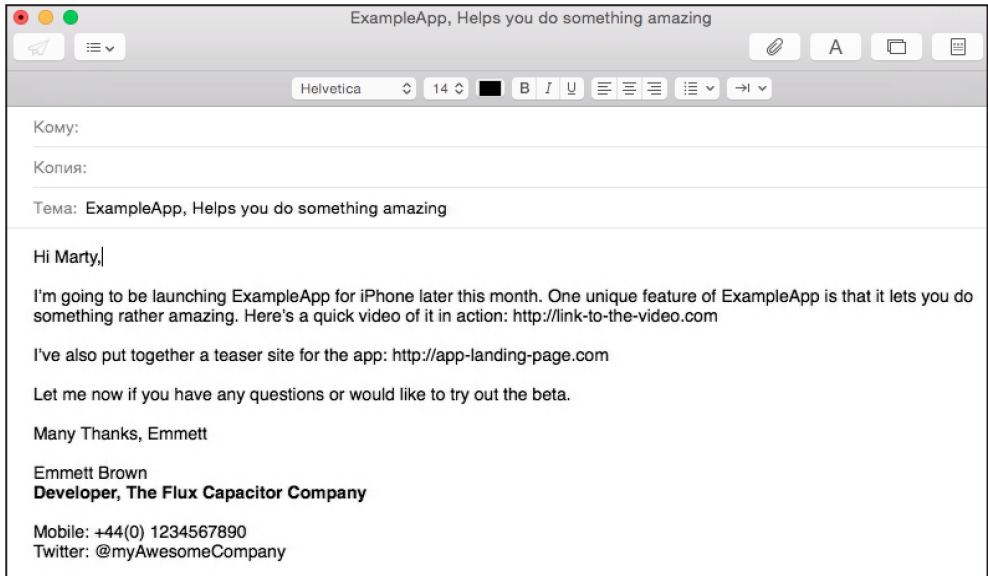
ExampleApp, Helps you do something amazing

A

Helvetica 14 B I U

Кому:

Копия:

Тема: ExampleApp, Helps you do something amazing

Hi Marty,

I'm going to be launching ExampleApp for iPhone later this month. One unique feature of ExampleApp is that it lets you do something rather amazing. Here's a quick video of it in action: http://link-to-the-video.com

I've also put together a teaser site for the app: http://app-landing-page.com

Let me now if you have any questions or would like to try out the beta.

Many Thanks, Emmett

Emmett Brown
**Developer, The Flux Capacitor Company**

Mobile: +44(0) 1234567890
Twitter: @myAwesomeCompany